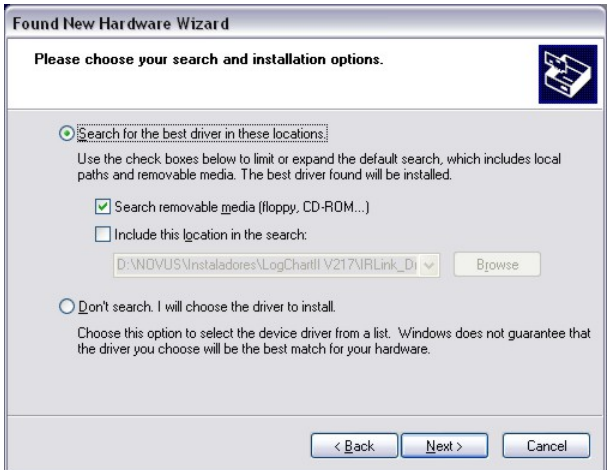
Found New Hardware Wizard

Please choose your search and installation options.

Search for the best driver in these locations.

Use the check boxes below to limit or expand the default search, which includes local paths and removable media. The best driver found will be installed.

Search removable media (floppy, CD-ROM...)

Include this location in the search:

D:\NOVUS\Instaladores\LogChartII V217\IRLink_Dr

Browse

Don't search. I will choose the driver to install.

Choose this option to select the device driver from a list. Windows does not guarantee that the driver you choose will be the best match for your hardware.

< Back

Next >

Cancel